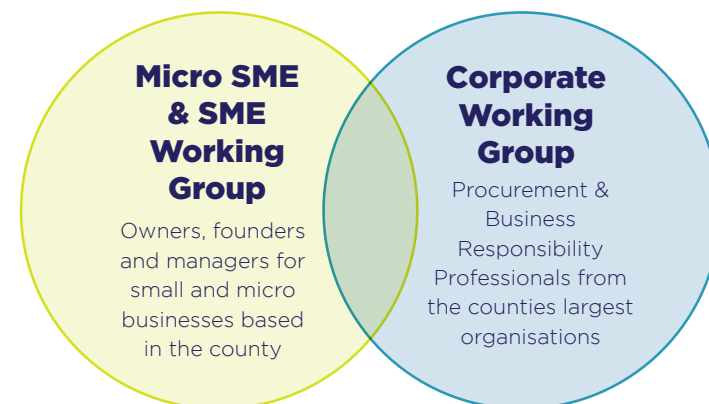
Micro SME & SME Working Group

Owners, founders and managers for small and micro businesses based in the county

Corporate Working Group

Procurement & Business Responsibility Professionals from the counties largest organisations